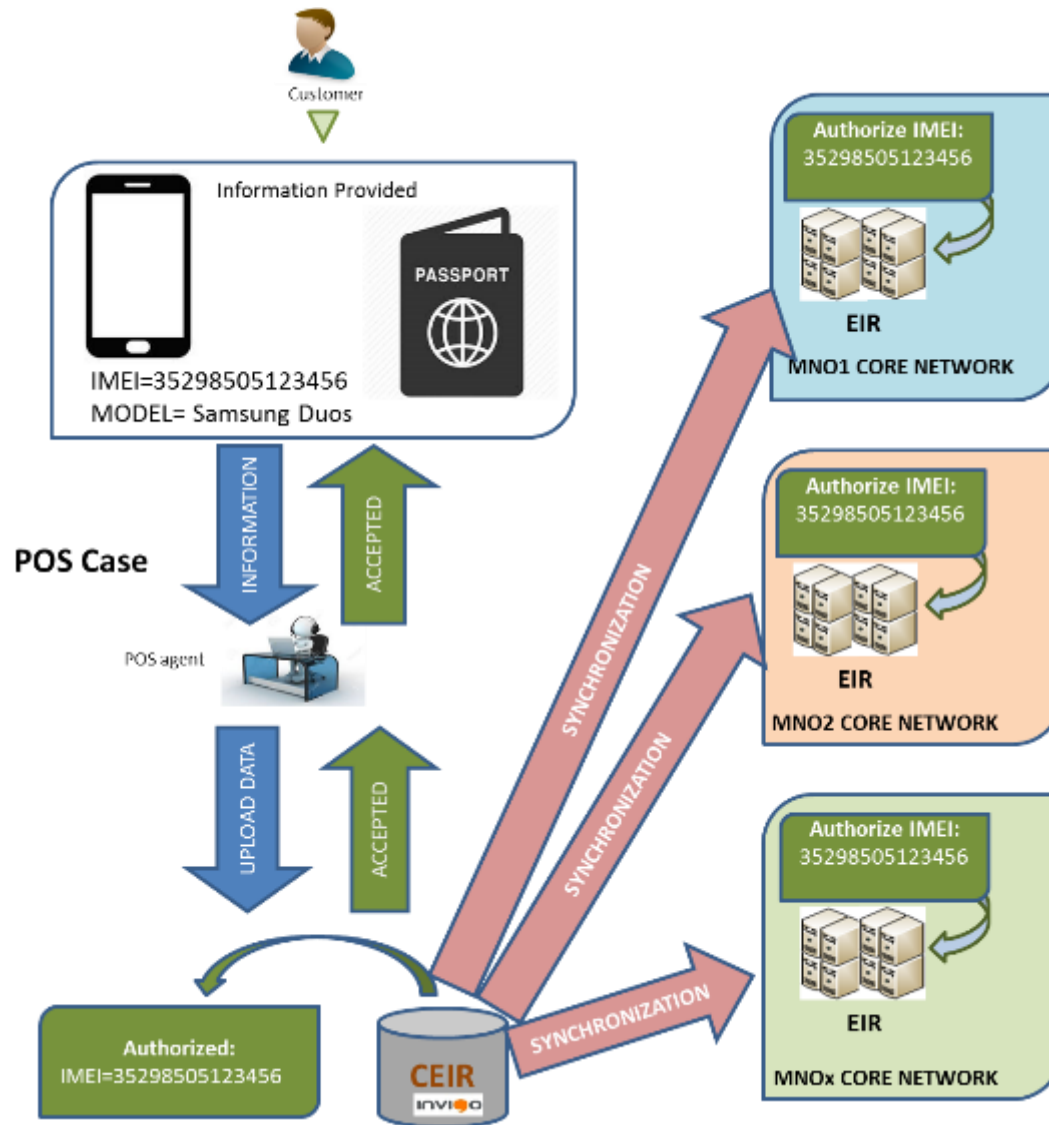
Customer

Information Provided

PASSPORT

IMEI=35298505123456
MODEL= Samsung Duos

POS Case

INFORMATION

ACCEPTED

POS agent

UPLOAD DATA

ACCEPTED

Authorized:
IMEI=35298505123456

CEIR
INVIGO

SYNCHRONIZATION

SYNCHRONIZATION

SYNCHRONIZATION

Authorize IMEI:
35298505123456

EIR

MNO1 CORE NETWORK

Authorize IMEI:
35298505123456

EIR

MNO2 CORE NETWORK

Authorize IMEI:
35298505123456

EIR

MNOx CORE NETWORK